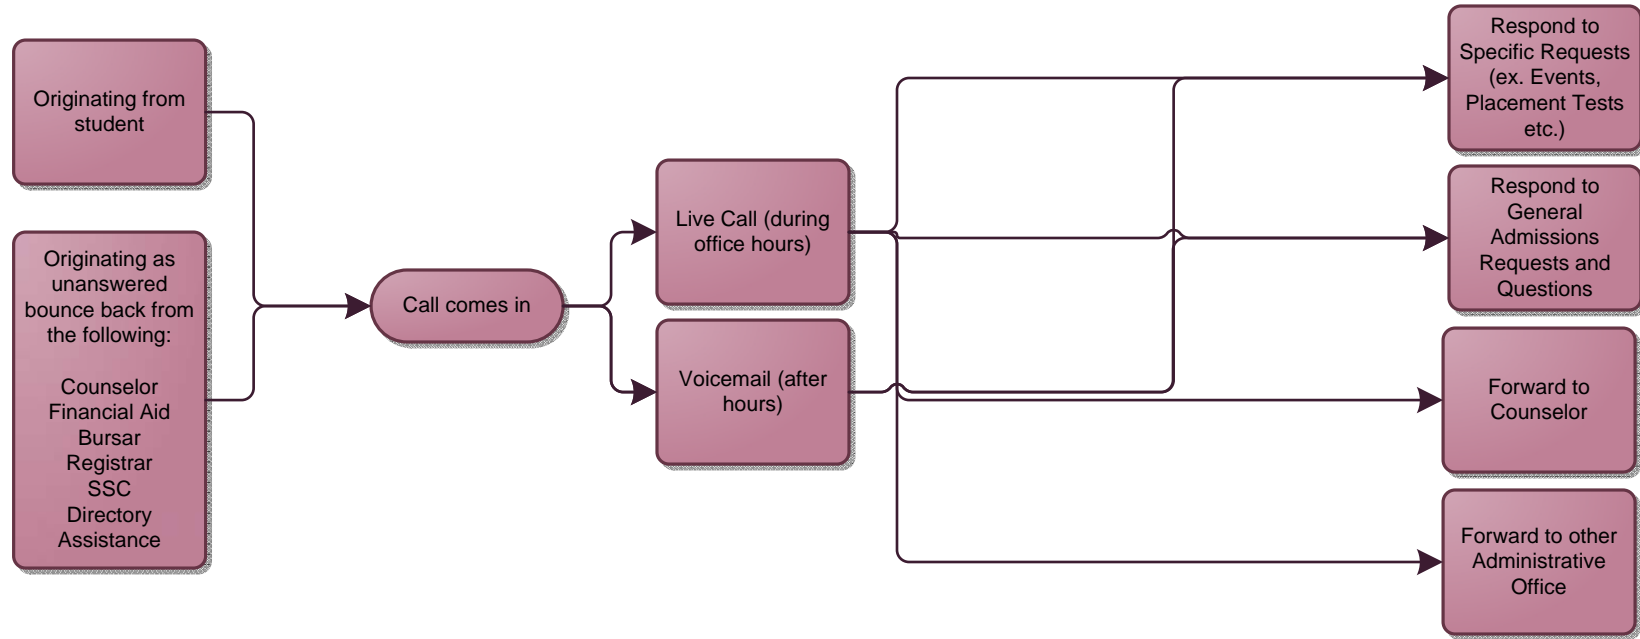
Originating from student

Originating as unanswered bounce back from the following:

Counselor
Financial Aid
Bursar
Registrar
SSC
Directory Assistance

Call comes in

Live Call (during office hours)

Voicemail (after hours)

Respond to Specific Requests (ex. Events, Placement Tests etc.)

Respond to General Admissions Requests and Questions

Forward to Counselor

Forward to other Administrative Office